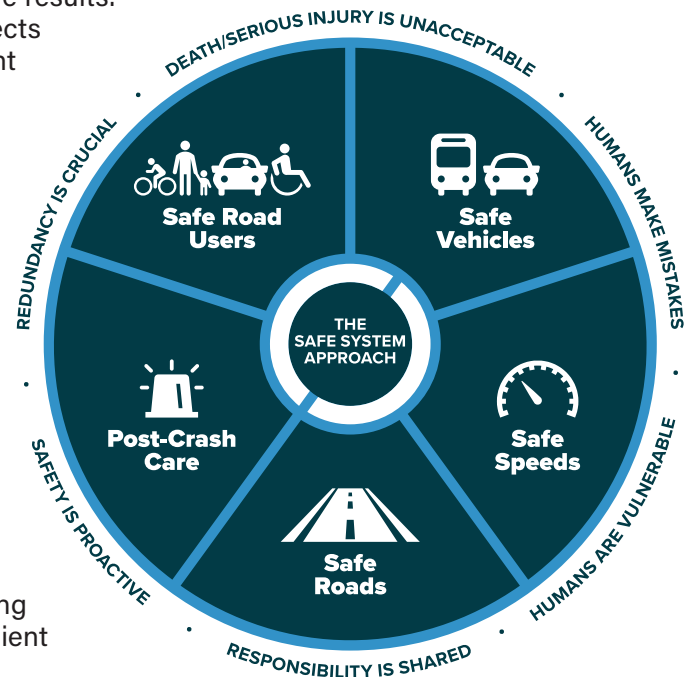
e results.
ects
nt

DEATH/SERIOUS INJURY IS UNACCEPTABLE

HUMANS MAKE MISTAKES

HUMANS ARE VULNERABLE

RESPONSIBILITY IS SHARED

SAFETY IS PROACTIVE

REDUNDANCY IS CRUCIAL

Safe Road Users

Safe Vehicles

THE SAFE SYSTEM APPROACH

Post-Crash Care

Safe Speeds

Safe Roads

ng
ient